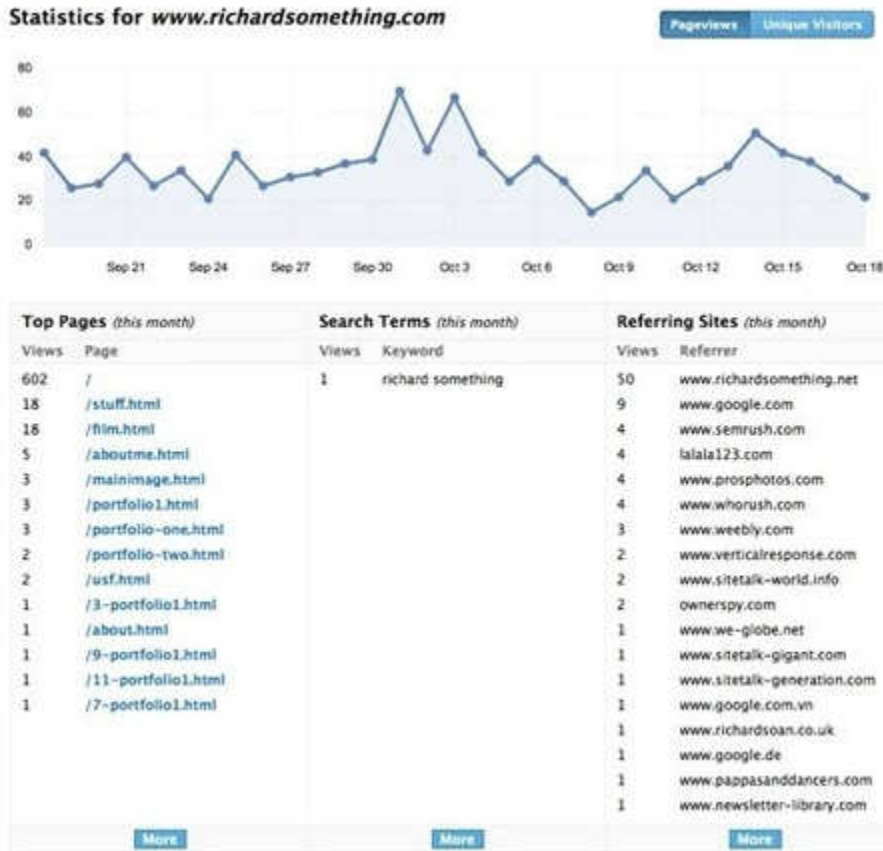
Statistics for *www.richardsomething.com*

Pageviews | Unique Visitors

80
60
40
20
0

Sep 21 | Sep 24 | Sep 27 | Sep 30 | Oct 3 | Oct 6 | Oct 9 | Oct 12 | Oct 15 | Oct 18

**Top Pages** *(this month)*

| Views | Page |
|---|---|
| 602 | / |
| 18 | /stuff.html |
| 18 | /film.html |
| 5 | /aboutme.html |
| 3 | /mainimage.html |
| 3 | /portfolio1.html |
| 3 | /portfolio-one.html |
| 2 | /portfolio-two.html |
| 2 | /usf.html |
| 1 | /3-portfolio1.html |
| 1 | /about.html |
| 1 | /9-portfolio1.html |
| 1 | /11-portfolio1.html |
| 1 | /7-portfolio1.html |

More

**Search Terms** *(this month)*

| Views | Keyword |
|---|---|
| 1 | richard something |

More

**Referring Sites** *(this month)*

| Views | Referrer |
|---|---|
| 50 | www.richardsomething.net |
| 9 | www.google.com |
| 4 | www.semrush.com |
| 4 | lalala123.com |
| 4 | www.prosphotos.com |
| 4 | www.whorush.com |
| 3 | www.weebly.com |
| 2 | www.verticalresponse.com |
| 2 | www.sitetalk-world.info |
| 2 | ownerspy.com |
| 1 | www.we-globe.net |
| 1 | www.sitetalk-gigant.com |
| 1 | www.sitetalk-generation.com |
| 1 | www.google.com.vn |
| 1 | www.richardsoan.co.uk |
| 1 | www.google.de |
| 1 | www.pappasanddancers.com |
| 1 | www.newsletter-library.com |

More